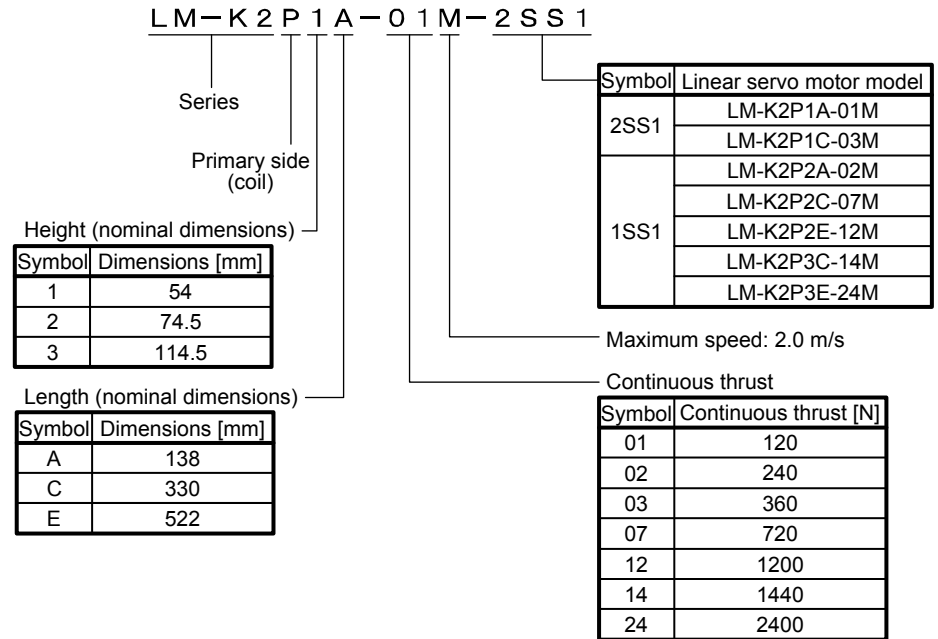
LM－K2P1A－01M－2SS1

Series

Primary side (coil)

Height (nominal dimensions)

| Symbol | Dimensions [mm] |
|---|---|
| 1 | 54 |
| 2 | 74.5 |
| 3 | 114.5 |

Length (nominal dimensions)

| Symbol | Dimensions [mm] |
|---|---|
| A | 138 |
| C | 330 |
| E | 522 |

| Symbol | Linear servo motor model |
|---|---|
| 2SS1 | LM-K2P1A-01M |
| | LM-K2P1C-03M |
| 1SS1 | LM-K2P2A-02M |
| | LM-K2P2C-07M |
| | LM-K2P2E-12M |
| | LM-K2P3C-14M |
| | LM-K2P3E-24M |

Maximum speed: 2.0 m/s

Continuous thrust

| Symbol | Continuous thrust [N] |
|---|---|
| 01 | 120 |
| 02 | 240 |
| 03 | 360 |
| 07 | 720 |
| 12 | 1200 |
| 14 | 1440 |
| 24 | 2400 |